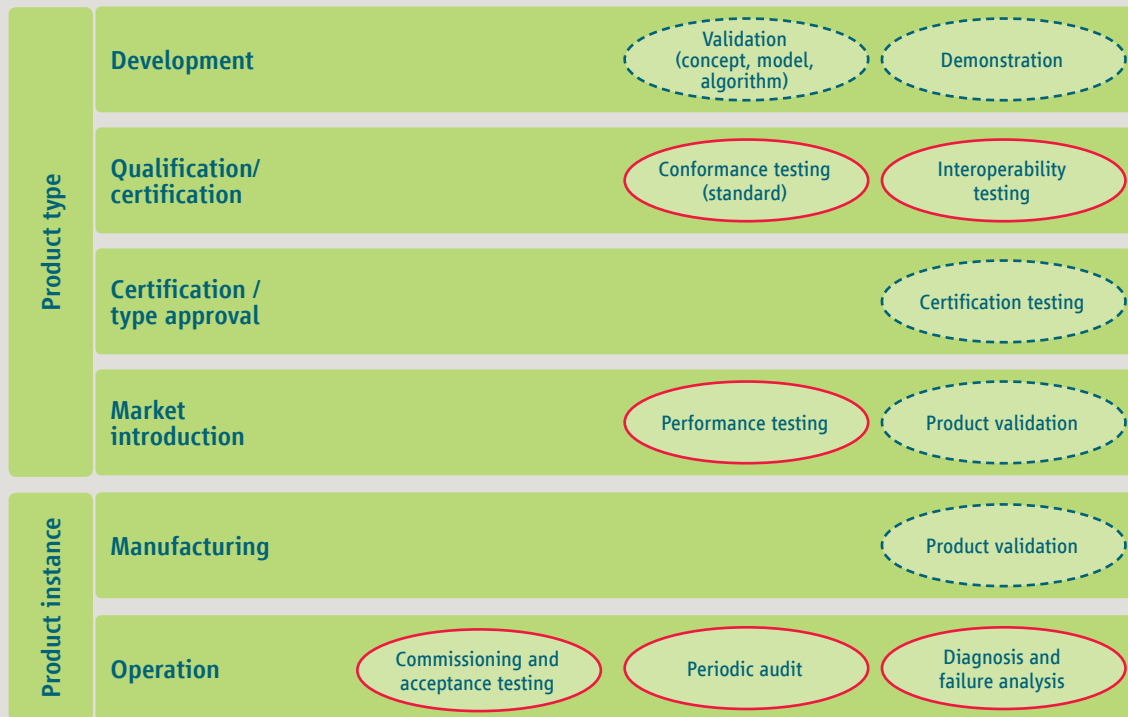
Product type

Development

Validation (concept, model, algorithm)

Demonstration

Qualification/ certification

Conformance testing (standard)

Interoperability testing

Certification / type approval

Certification testing

Market introduction

Performance testing

Product validation

Product instance

Manufacturing

Product validation

Operation

Commissioning and acceptance testing

Periodic audit

Diagnosis and failure analysis